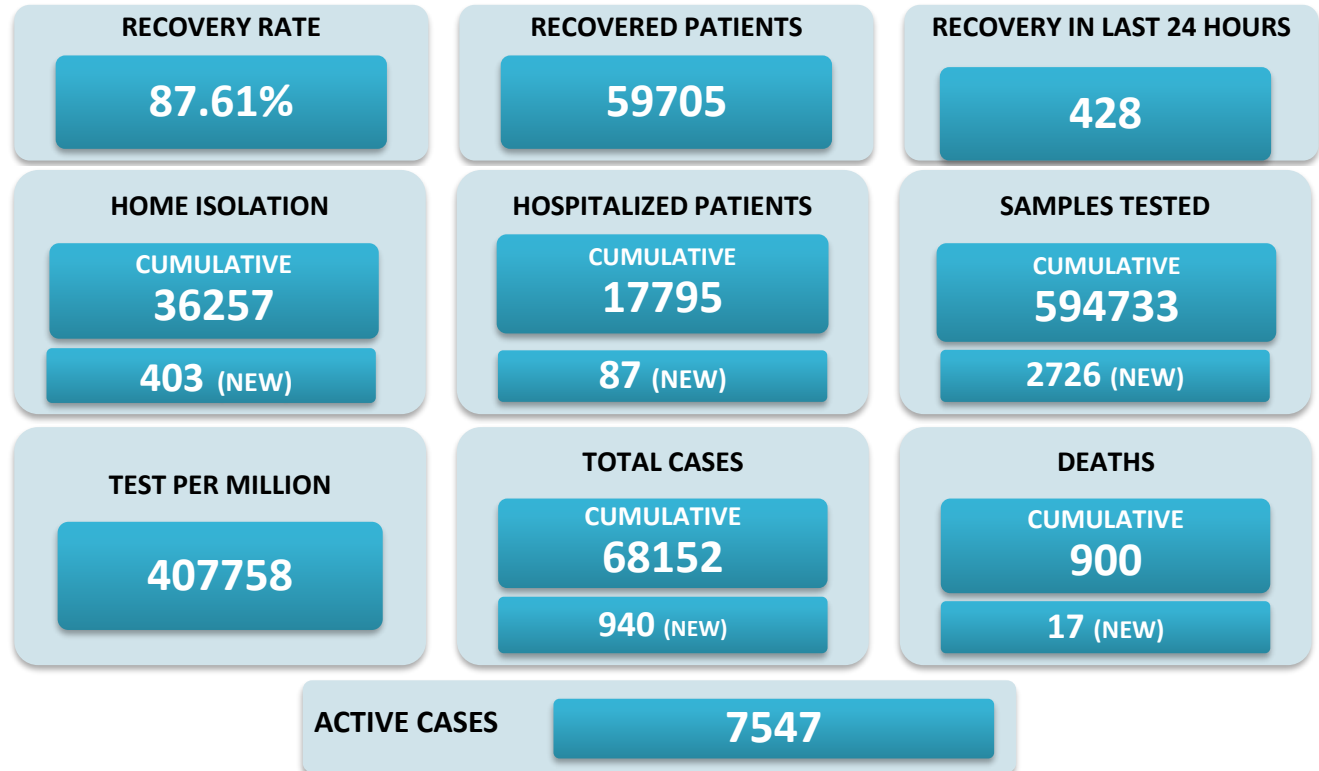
RECOVERY RATE

87.61%

RECOVERED PATIENTS

59705

RECOVERY IN LAST 24 HOURS

428

HOME ISOLATION

CUMULATIVE
36257

403 (NEW)

HOSPITALIZED PATIENTS

CUMULATIVE
17795

87 (NEW)

SAMPLES TESTED

CUMULATIVE
594733

2726 (NEW)

TEST PER MILLION

407758

TOTAL CASES

CUMULATIVE
68152

940 (NEW)

DEATHS

CUMULATIVE
900

17 (NEW)

ACTIVE CASES

7547